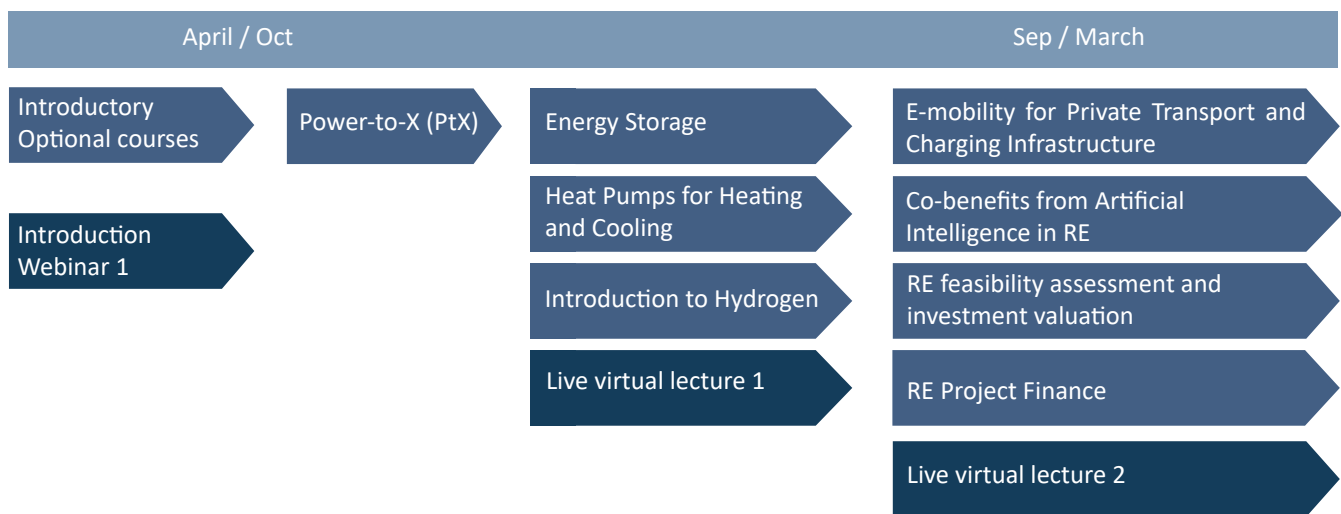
April / Oct

Sep / March

Introductory Optional courses

Introduction Webinar 1

Power-to-X (PtX)

Energy Storage

Heat Pumps for Heating and Cooling

Introduction to Hydrogen

Live virtual lecture 1

E-mobility for Private Transport and Charging Infrastructure

Co-benefits from Artificial Intelligence in RE

RE feasibility assessment and investment valuation

RE Project Finance

Live virtual lecture 2